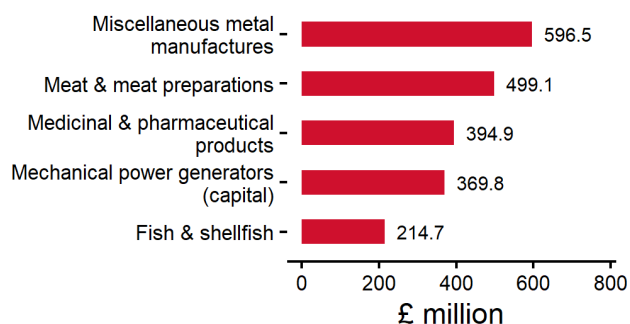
Miscellaneous metal manufactures
596.5

Meat & meat preparations
499.1

Medicinal & pharmaceutical products
394.9

Mechanical power generators (capital)
369.8

Fish & shellfish
214.7

0
200
400
600
800

£ million